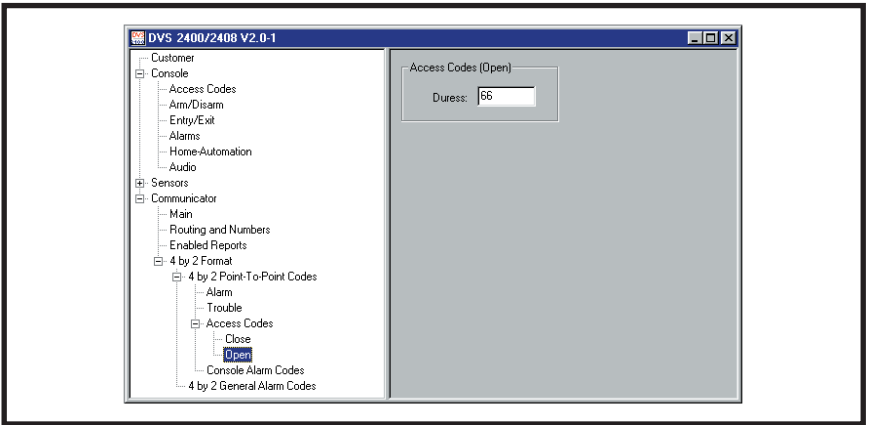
DVS 2400/2408 V2.0-1

Customer
Console
Access Codes
Arm/Disarm
Entry/Exit
Alarms
Home-Automation
Audio
Sensors
Communicator
Main
Routing and Numbers
Enabled Reports
4 by 2 Format
4 by 2 Point-To-Point Codes
Alarm
Trouble
Access Codes
Close
Open
Console Alarm Codes
4 by 2 General Alarm Codes

Access Codes (Open)
Duress: 66